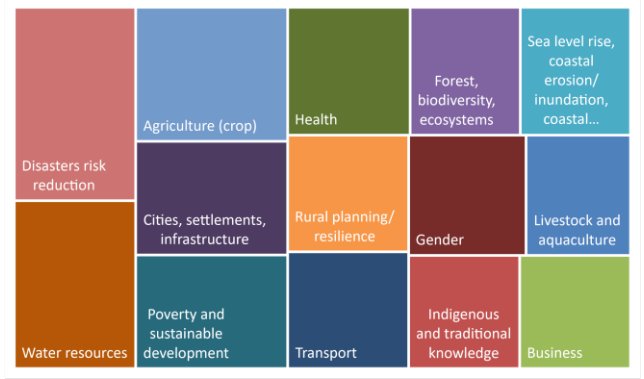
Disasters risk reduction

Water resources

Agriculture (crop)

Cities, settlements, infrastructure

Poverty and sustainable development

Health

Rural planning/ resilience

Transport

Forest, biodiversity, ecosystems

Gender

Indigenous and traditional knowledge

Sea level rise, coastal erosion/ inundation, coastal...

Livestock and aquaculture

Business